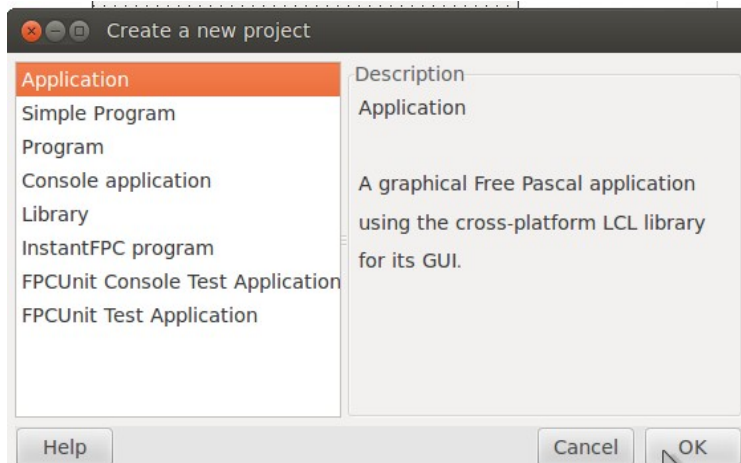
Create a new project

Application
Simple Program
Program
Console application
Library
InstantFPC program
FPCUnit Console Test Application
FPCUnit Test Application

Description
Application

A graphical Free Pascal application using the cross-platform LCL library for its GUI.

Help
Cancel
OK